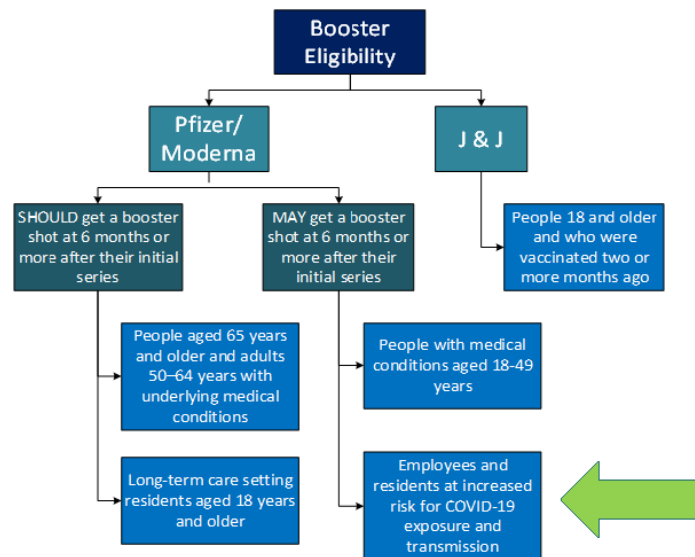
Booster Eligibility

Pfizer/ Moderna

J & J

SHOULD get a booster shot at 6 months or more after their initial series

MAY get a booster shot at 6 months or more after their initial series

People 18 and older and who were vaccinated two or more months ago

People aged 65 years and older and adults 50–64 years with underlying medical conditions

Long-term care setting residents aged 18 years and older

People with medical conditions aged 18-49 years

Employees and residents at increased risk for COVID-19 exposure and transmission